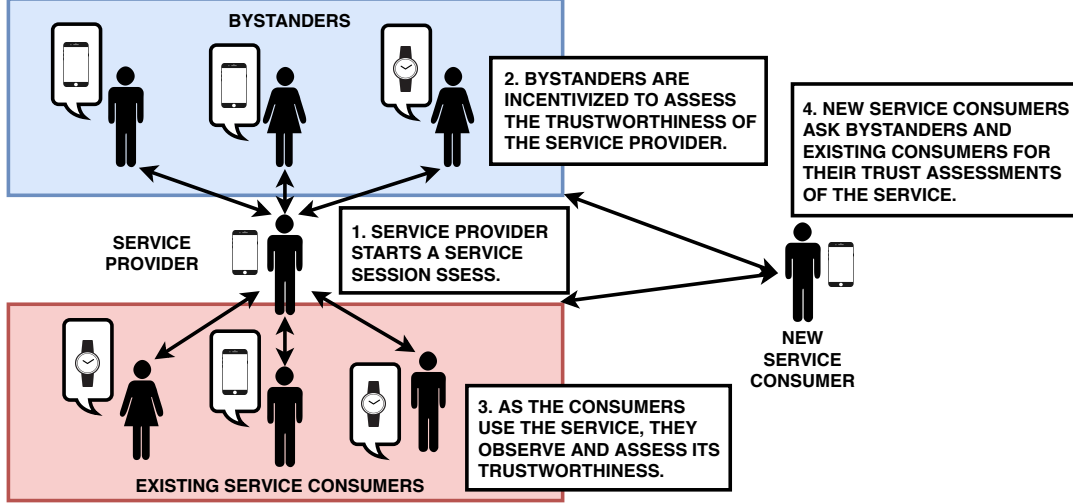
BYSTANDERS

2. BYSTANDERS ARE INCENTIVIZED TO ASSESS THE TRUSTWORTHINESS OF THE SERVICE PROVIDER.

4. NEW SERVICE CONSUMERS ASK BYSTANDERS AND EXISTING CONSUMERS FOR THEIR TRUST ASSESSMENTS OF THE SERVICE.

SERVICE PROVIDER

1. SERVICE PROVIDER STARTS A SERVICE SESSION SSESS.

NEW SERVICE CONSUMER

3. AS THE CONSUMERS USE THE SERVICE, THEY OBSERVE AND ASSESS ITS TRUSTWORTHINESS.

EXISTING SERVICE CONSUMERS